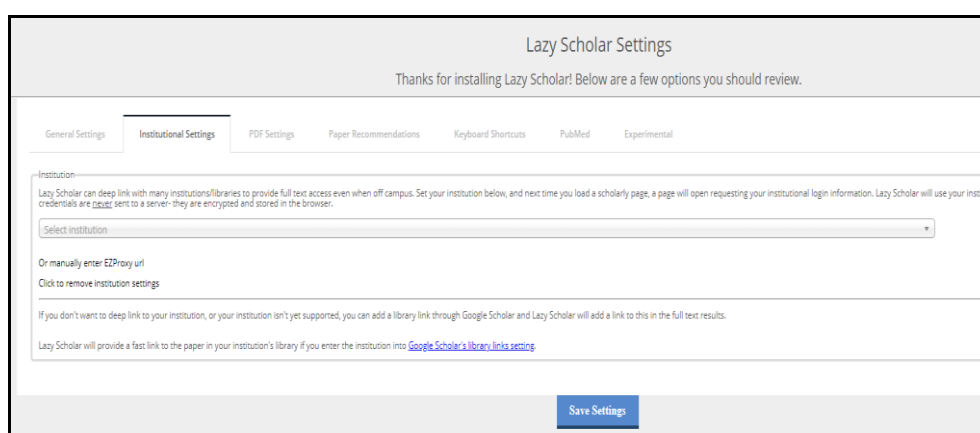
Lazy Scholar Settings

Thanks for installing Lazy Scholar! Below are a few options you should review.

General Settings | Institutional Settings | PDF Settings | Paper Recommendations | Keyboard Shortcuts | PubMed | Experimental

Institution

Lazy Scholar can deep link with many institutions/libraries to provide full text access even when off campus. Set your institution below, and next time you load a scholarly page, a page will open requesting your institutional login information. Lazy Scholar will use your inst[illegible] credentials are never sent to a server- they are encrypted and stored in the browser.

Select institution

Or manually enter EZProxy url

Click to remove institution settings

If you don't want to deep link to your institution, or your institution isn't yet supported, you can add a library link through Google Scholar and Lazy Scholar will add a link to this in the full text results.

Lazy Scholar will provide a fast link to the paper in your institution's library if you enter the institution into Google Scholar's library links setting.

Save Settings